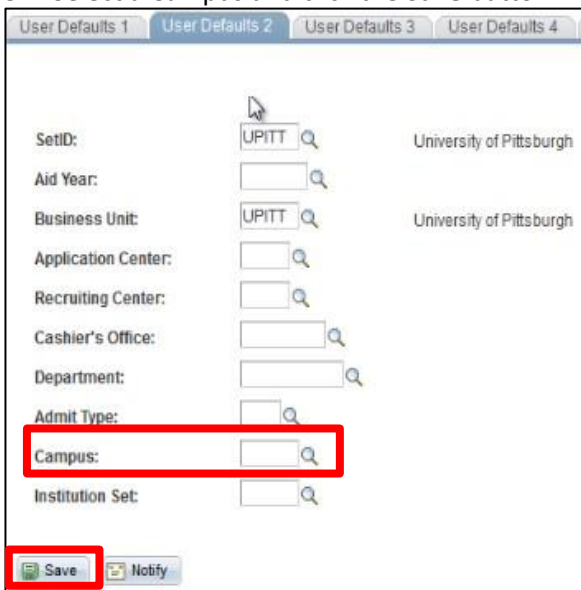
User Defaults 1 | User Defaults 2 | User Defaults 3 | User Defaults 4

SetID: UPITT University of Pittsburgh
Aid Year:
Business Unit: UPITT University of Pittsburgh
Application Center:
Recruiting Center:
Cashier's Office:
Department:
Admit Type:
Campus:
Institution Set:

Save Notify